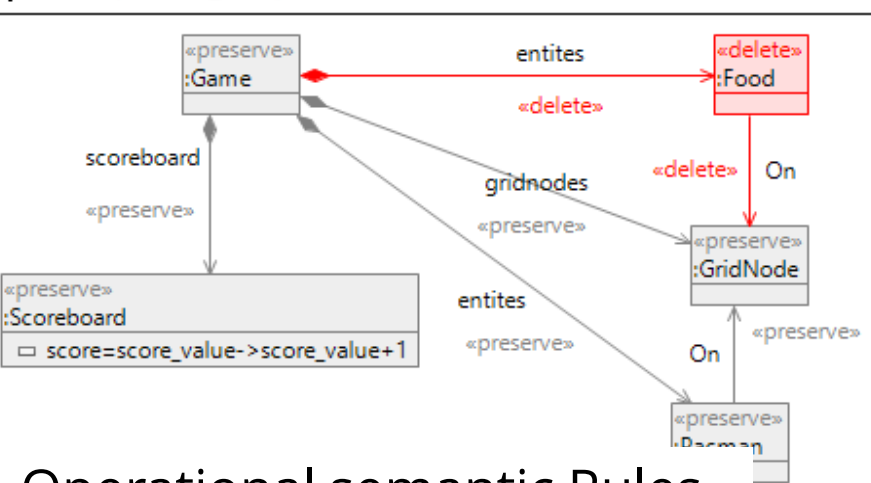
«preserve»
:Game

entites
«delete»

«delete»
:Food

scoreboard
«preserve»

gridnodes
«preserve»

«delete»
On

«preserve»
:GridNode

«preserve»
:Scoreboard
score=score_value->score_value+1

entites
«preserve»

On
«preserve»

«preserve»
:Pacman

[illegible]